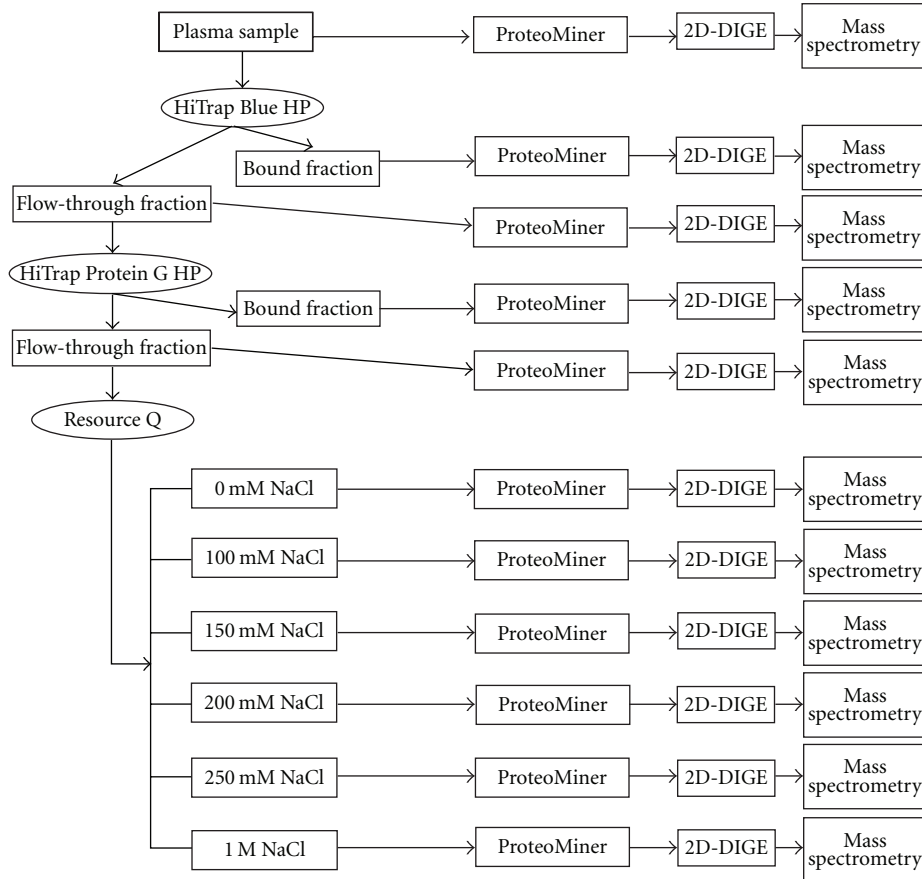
Plasma sample
ProteoMiner
2D-DIGE
Mass spectrometry

HiTrap Blue HP
Bound fraction
ProteoMiner
2D-DIGE
Mass spectrometry

Flow-through fraction
ProteoMiner
2D-DIGE
Mass spectrometry

HiTrap Protein G HP
Bound fraction
ProteoMiner
2D-DIGE
Mass spectrometry

Flow-through fraction
ProteoMiner
2D-DIGE
Mass spectrometry

Resource Q

0 mM NaCl
ProteoMiner
2D-DIGE
Mass spectrometry

100 mM NaCl
ProteoMiner
2D-DIGE
Mass spectrometry

150 mM NaCl
ProteoMiner
2D-DIGE
Mass spectrometry

200 mM NaCl
ProteoMiner
2D-DIGE
Mass spectrometry

250 mM NaCl
ProteoMiner
2D-DIGE
Mass spectrometry

1 M NaCl
ProteoMiner
2D-DIGE
Mass spectrometry